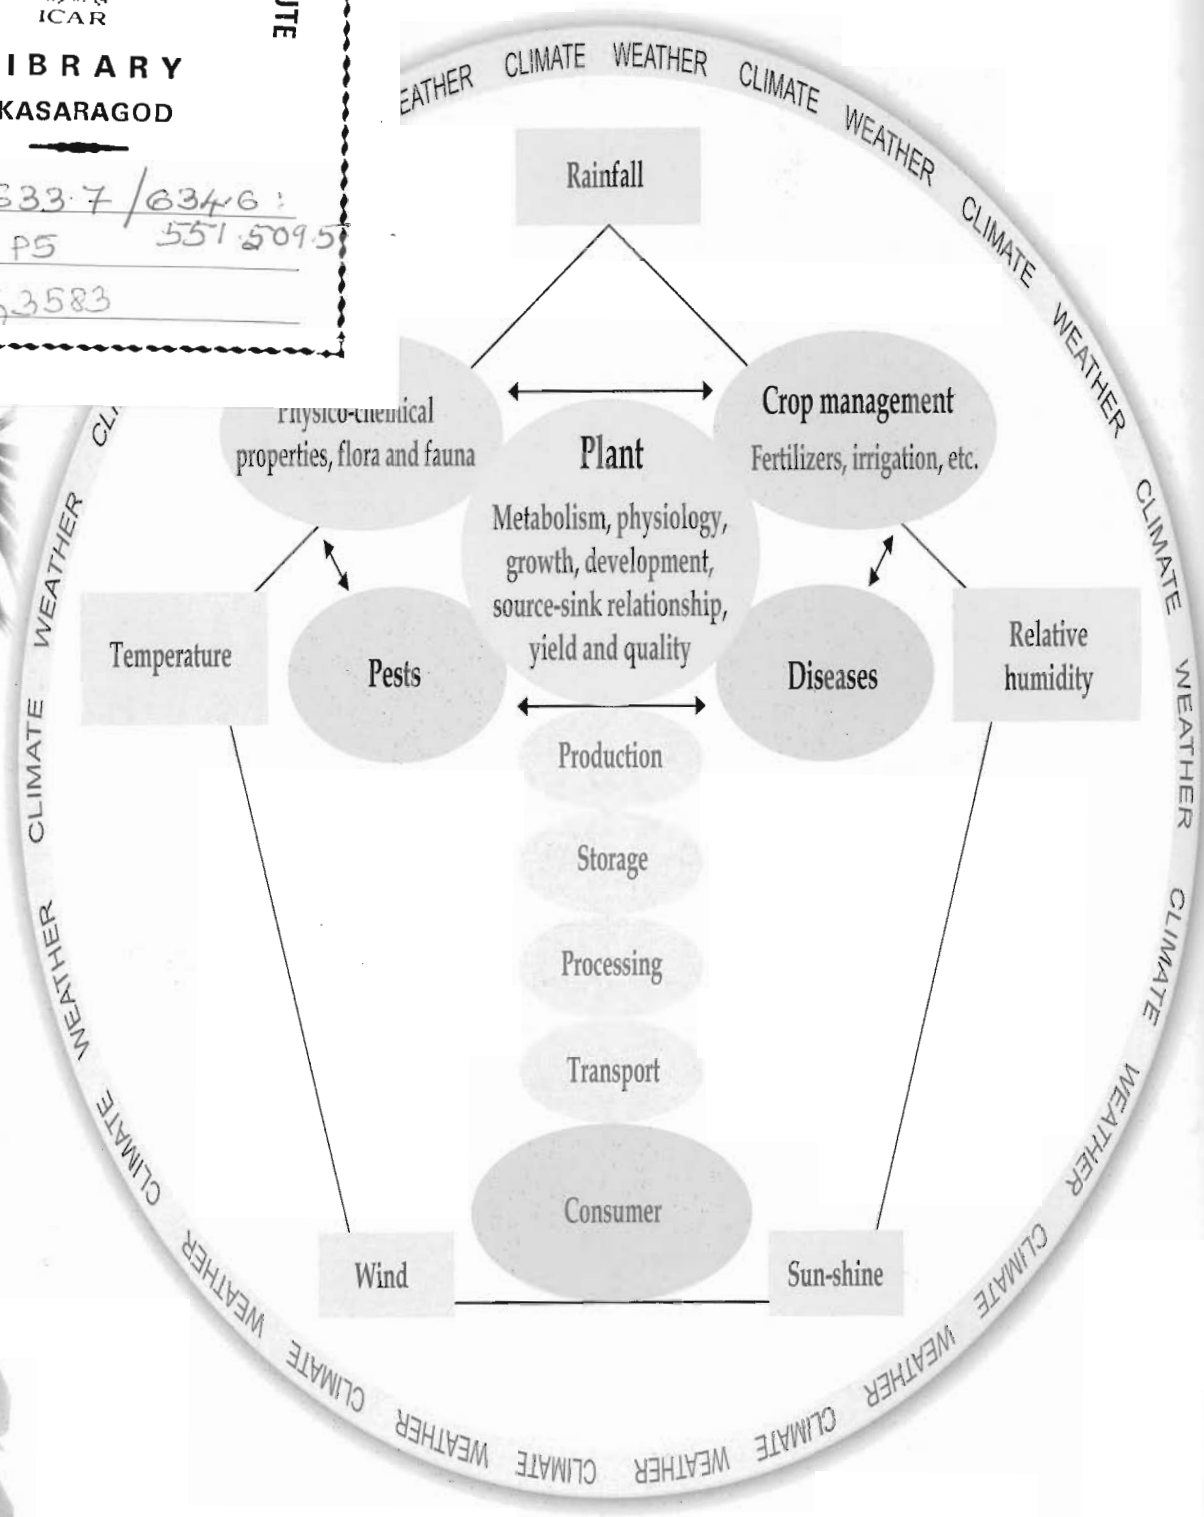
ICAR
UTE
IBRARY
KASARAGOD

533·7 / 6346 :
551.5095
P5
3583

EATHER CLIMATE WEATHER CLIMATE WEATHER CLIMATE WEATHER CLIMATE WEATHER CLIMATE WEATHER CLIMATE WEATHER CLIMATE WEATHER CLIMATE WEATHER CLIMATE WEATHER CLIMATE WEATHER CLIMATE WEATHER CLIMATE WEATHER CL

Rainfall

Physico-chemical properties, flora and fauna

Crop management
Fertilizers, irrigation, etc.

Plant
Metabolism, physiology, growth, development, source-sink relationship, yield and quality

Temperature

Pests

Diseases

Relative humidity

Production

Storage

Processing

Transport

Consumer

Wind

Sun-shine